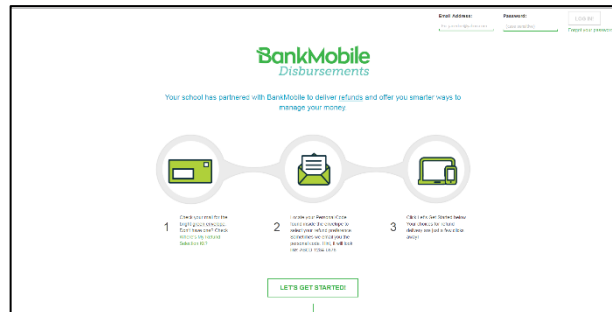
Email Address:
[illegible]
Password:
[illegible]
LOG IN
Forgot your password

BankMobile
Disbursements

Your school has partnered with BankMobile to deliver refunds and offer you smarter ways to manage your money.

1 Check your mail for the bright green envelope. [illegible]

2 Inside your Refund Kit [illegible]

3 Click Let's Get Started below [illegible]

LET'S GET STARTED!